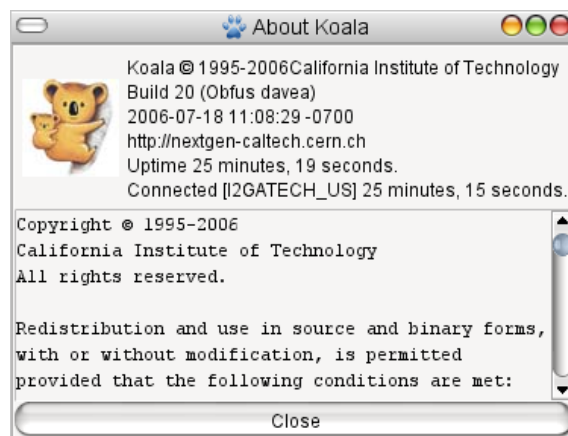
About Koala

Koala © 1995-2006California Institute of Technology
Build 20 (Obfus davea)
2006-07-18 11:08:29 -0700
http://nextgen-caltech.cern.ch
Uptime 25 minutes, 19 seconds.
Connected [I2GATECH_US] 25 minutes, 15 seconds.

Copyright © 1995-2006
California Institute of Technology
All rights reserved.

Redistribution and use in source and binary forms, with or without modification, is permitted provided that the following conditions are met:

Close